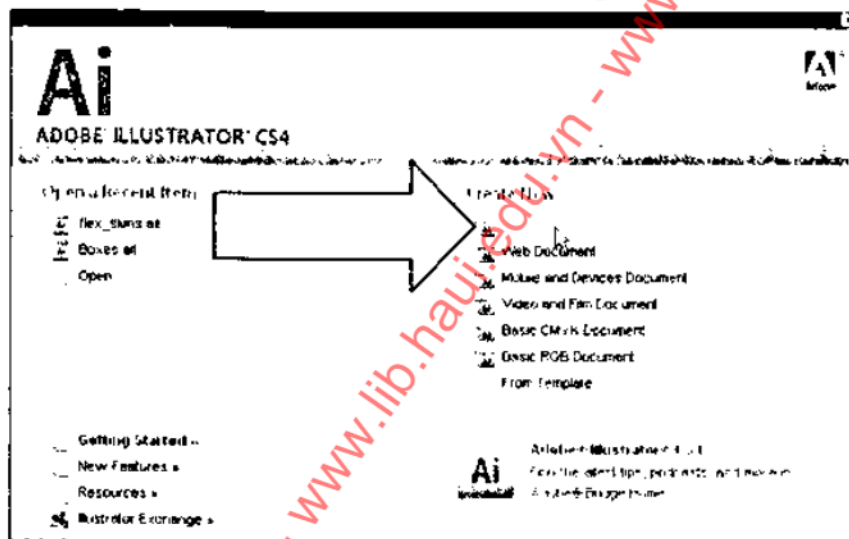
Ai
ADOBE ILLUSTRATOR CS4

Adobe

Open a Recent Item
flex_stuns.ai
Boxes.ai
Open

Create New
Web Document
Mobile and Devices Document
Video and Film Document
Basic CMYK Document
Basic RGB Document
From Template

Getting Started »
New Features »
Resources »
Illustrator Exchange »

Ai
Adobe Illustrator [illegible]
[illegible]

www.lib.haui.edu.vn - www